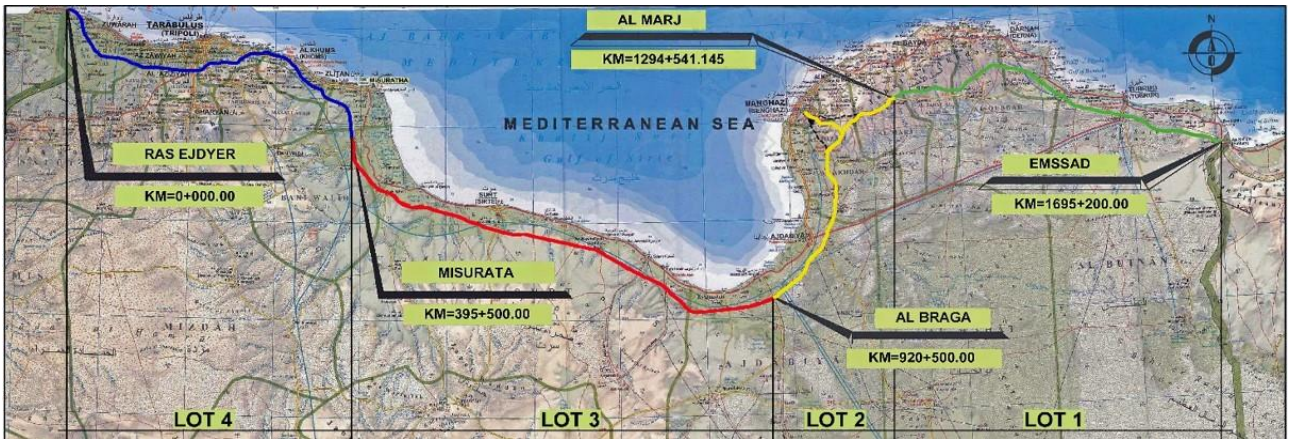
AL MARJ

KM=1294+541.145

TARABULUS (TRIPOLI)

AL KHUMS

ZLITAN

MISURATHA

MEDITERRANEAN SEA

RAS EJDYER

KM=0+000.00

EMSSAD

KM=1695+200.00

MISURATA

KM=395+500.00

AL BRAGA

KM=920+500.00

AL BUTNAN

AJDABIYA

MIZDAH

BANI WALID

N

LOT 4

LOT 3

LOT 2

LOT 1